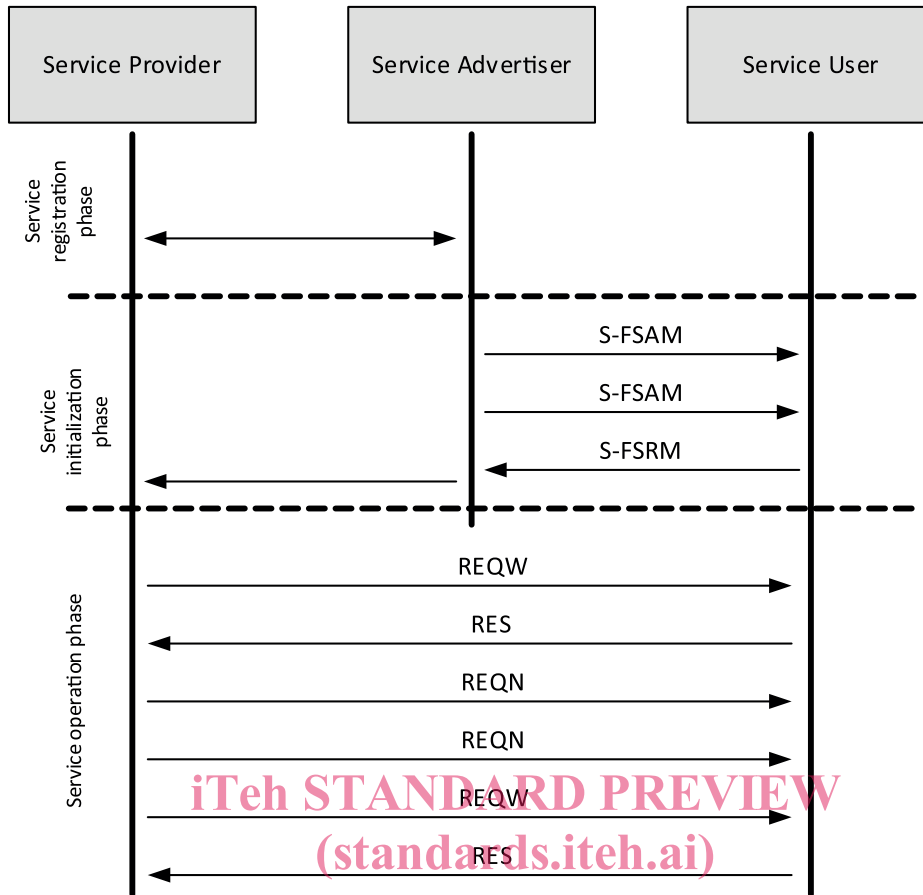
Service Provider

Service Advertiser

Service User

Service registration phase

S-FSAM

S-FSAM

S-FSRM

Service initialization phase

REQW

RES

REQN

REQN

REQW

RES

Service operation phase

iTeh STANDARD PREVIEW
(standards.iteh.ai)